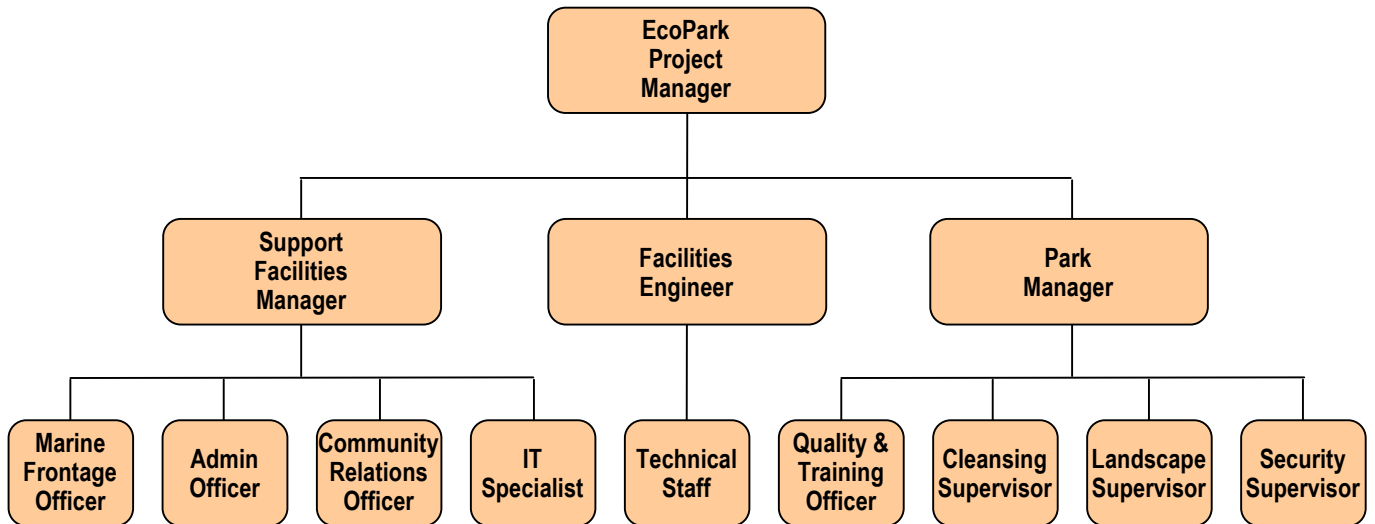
EcoPark Project Manager

Support Facilities Manager

Facilities Engineer

Park Manager

Marine Frontage Officer

Admin Officer

Community Relations Officer

IT Specialist

Technical Staff

Quality & Training Officer

Cleansing Supervisor

Landscape Supervisor

Security Supervisor